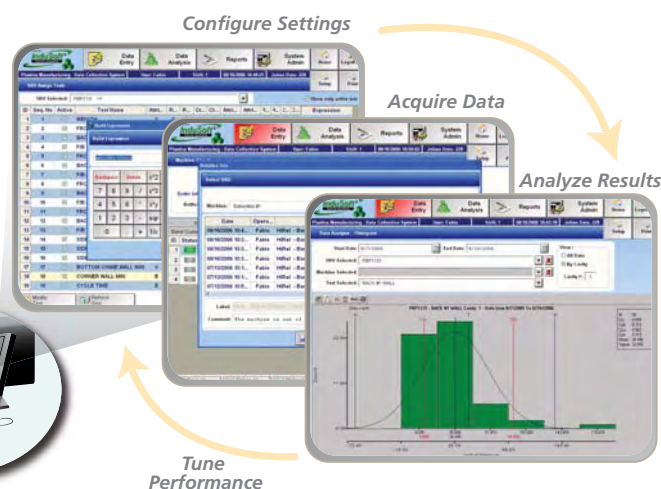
Configure Settings

Acquire Data

Analyze Results

Tune Performance

InfoSoft

Data Entry

Data Analysis

Reports

System Admin

Home

Logoff

Setup

Help

Plastics Manufacturing

Data Collection System

Seq. No.

Active

Test Name

Expression

Build Expression

Backspace

Delete

7 8 9

4 5 6

1 2 3

0

BOTTOM CHIME WALL MIN

CORNER WALL MIN

CYCLE TIME

Machine

Select SKU

Date

Operator

Label

Comment

Tune Analysis

Start Date

End Date

SKU Selected

Machine Selected

Test Selected

View

All Data

By Cavity

Cavity #

Histogram

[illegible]